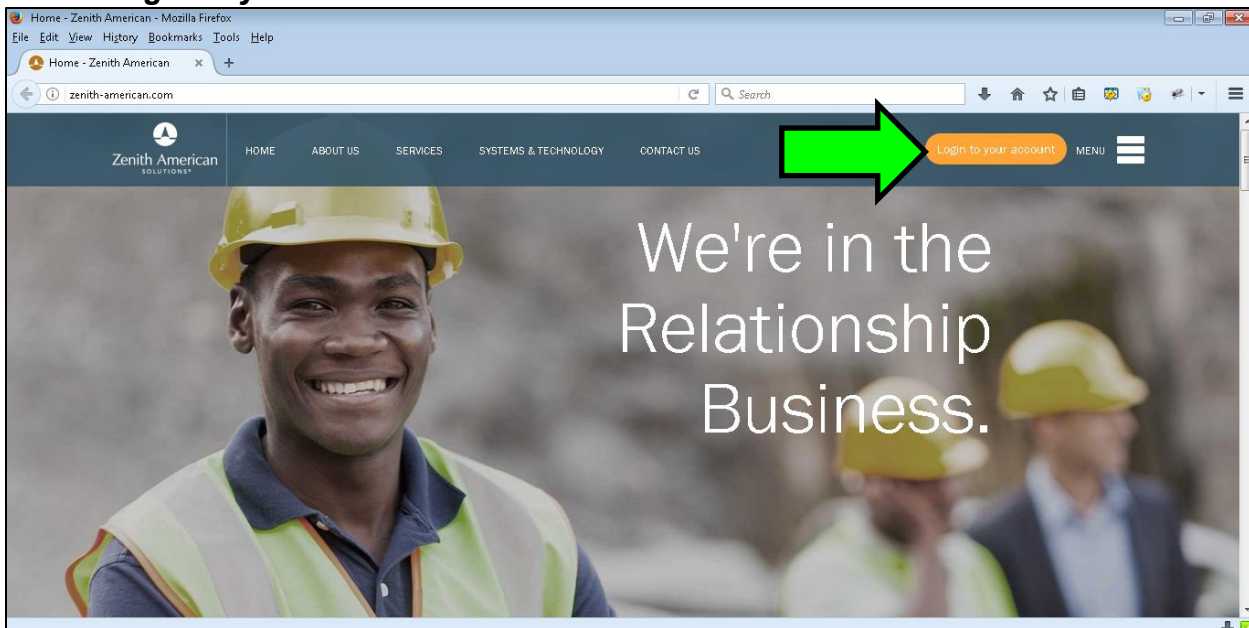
Home - Zenith American - Mozilla Firefox
File Edit View History Bookmarks Tools Help
Home - Zenith American
zenith-american.com
Search

Zenith American SOLUTIONS
HOME ABOUT US SERVICES SYSTEMS & TECHNOLOGY CONTACT US
Login to your account
MENU

We're in the Relationship Business.